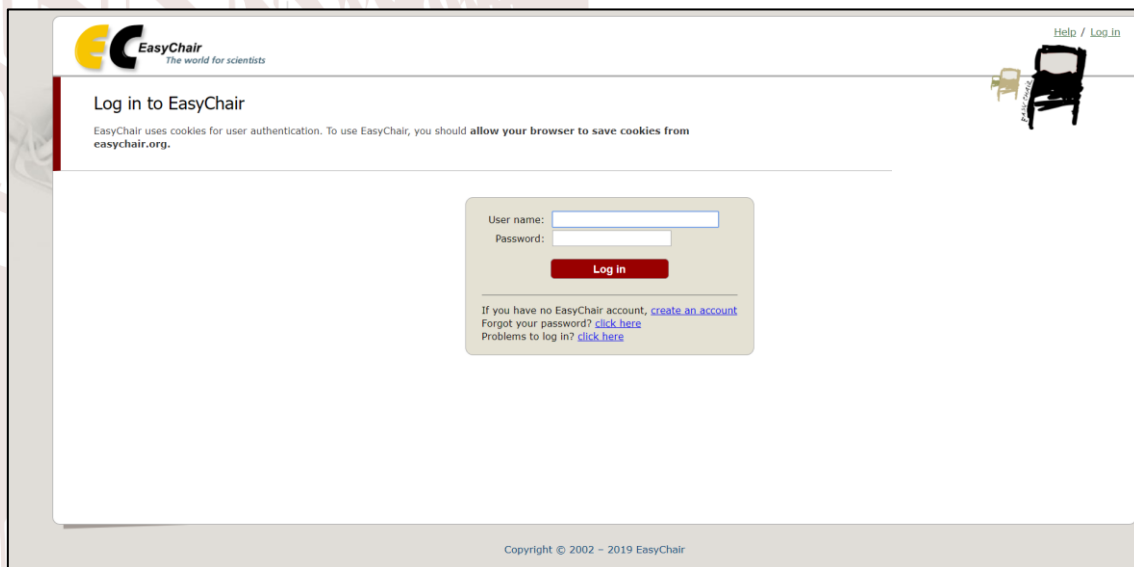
EasyChair
The world for scientists

Help / Log in

Log in to EasyChair

EasyChair uses cookies for user authentication. To use EasyChair, you should **allow your browser to save cookies from easychair.org.**

User name:
Password:

Log in

If you have no EasyChair account, create an account
Forgot your password? click here
Problems to log in? click here

Copyright © 2002 – 2019 EasyChair